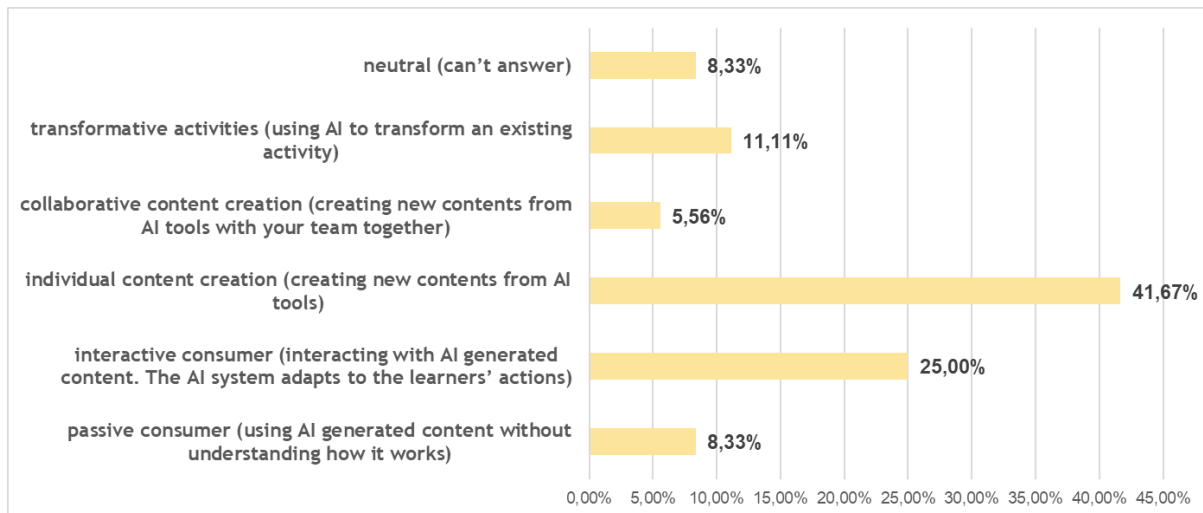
neutral (can’t answer) 8,33%

transformative activities (using AI to transform an existing activity) 11,11%

collaborative content creation (creating new contents from AI tools with your team together) 5,56%

individual content creation (creating new contents from AI tools) 41,67%

interactive consumer (interacting with AI generated content. The AI system adapts to the learners’ actions) 25,00%

passive consumer (using AI generated content without understanding how it works) 8,33%

0,00% 5,00% 10,00% 15,00% 20,00% 25,00% 30,00% 35,00% 40,00% 45,00%